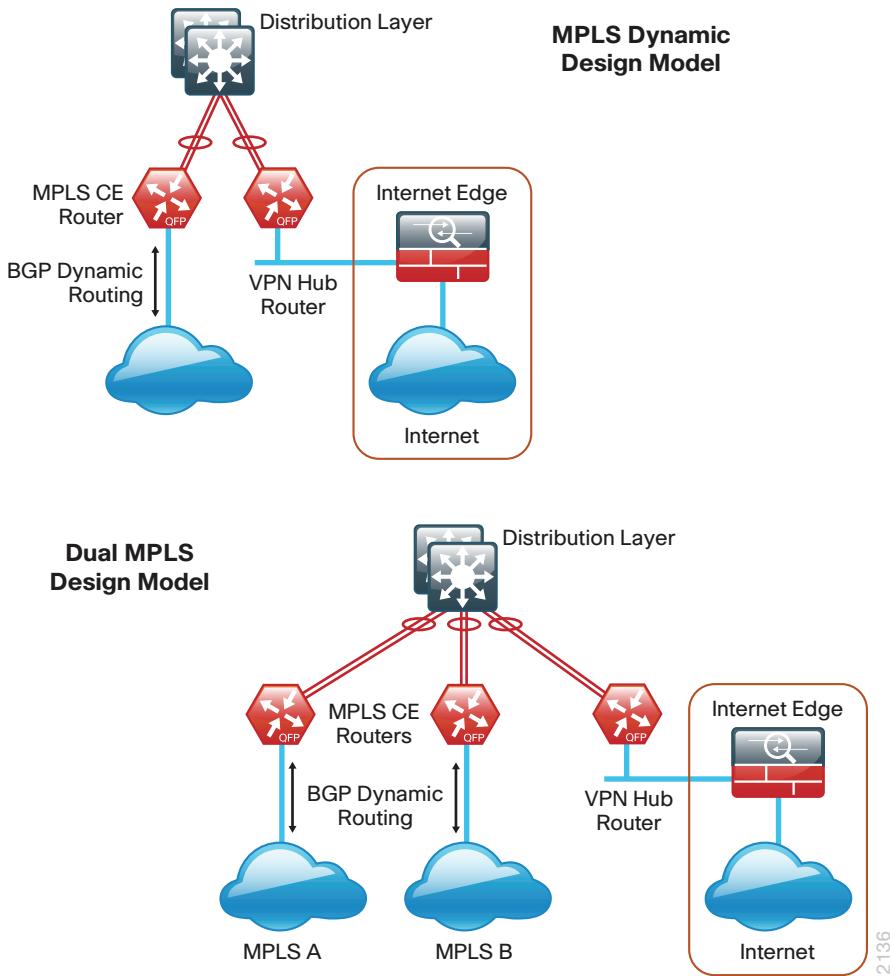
Distribution Layer

MPLS Dynamic Design Model

MPLS CE Router

QFP

QFP

Internet Edge

BGP Dynamic Routing

VPN Hub Router

Internet

Dual MPLS Design Model

Distribution Layer

QFP

QFP

QFP

MPLS CE Routers

Internet Edge

BGP Dynamic Routing

VPN Hub Router

MPLS A

MPLS B

Internet

2136